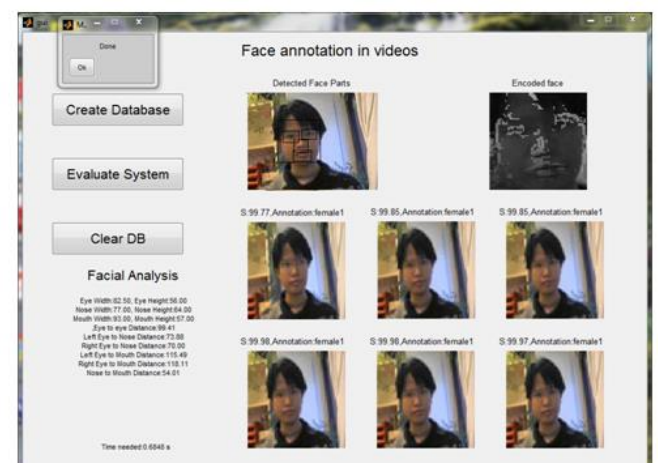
M...

Done

Ok

Face annotation in videos

Detected Face Parts

Encoded face

Create Database

Evaluate System

Clear DB

S:99.77,Annotation:female1

S:99.85,Annotation:female1

S:99.85,Annotation:female1

Facial Analysis

Eye Width:82.50, Eye Height:56.00
Nose Width:77.00, Nose Height:64.00
Mouth Width:93.00, Mouth Height:57.00
,Eye to eye Distance:99.41
Left Eye to Nose Distance:73.88
Right Eye to Nose Distance:70.00
Left Eye to Mouth Distance:115.49
Right Eye to Mouth Distance:118.11
Nose to Mouth Distance:54.01

S:99.98,Annotation:female1

S:99.98,Annotation:female1

S:99.97,Annotation:female1

Time needed:0.6846 s